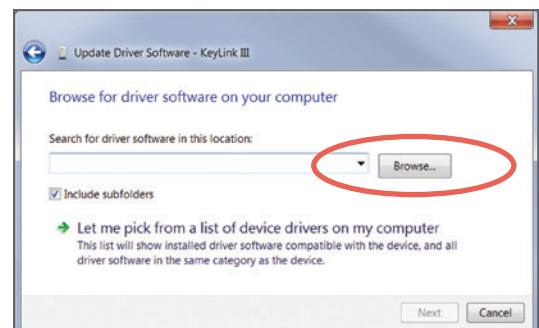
Update Driver Software - KeyLink III

Browse for driver software on your computer

Search for driver software in this location:

Browse...

Include subfolders

Let me pick from a list of device drivers on my computer
This list will show installed driver software compatible with the device, and all driver software in the same category as the device.

Next
Cancel